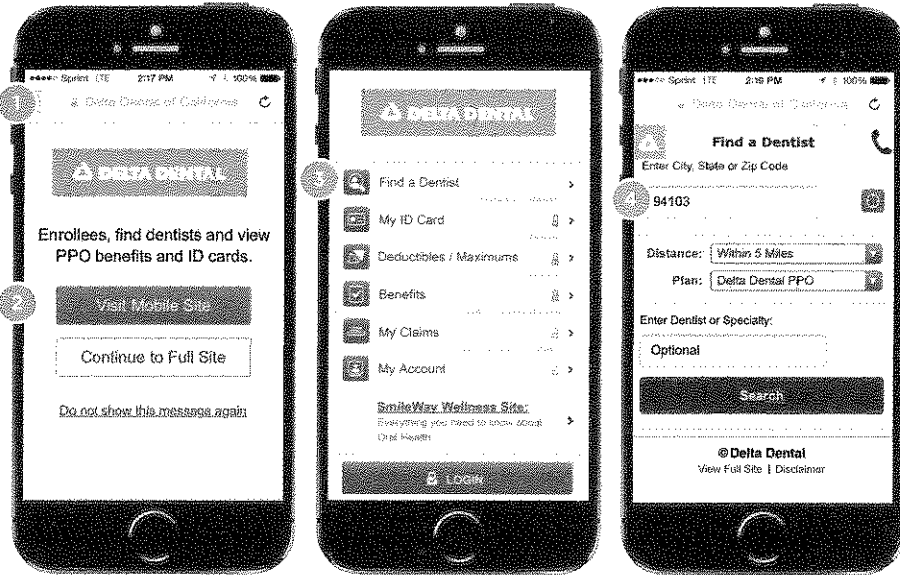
Sprint LTE 2:17 PM 100%

1

Delta Dental of California

DELTA DENTAL

Enrollees, find dentists and view PPO benefits and ID cards.

2

Visit Mobile Site

Continue to Full Site

Do not show this message again

DELTA DENTAL

3

Find a Dentist

My ID Card

Deductibles / Maximums

Benefits

My Claims

My Account

SmileWay Wellness Site:
Everything you need to know about Oral Health

LOGIN

Sprint LTE 2:18 PM 100%

Delta Dental of California

Find a Dentist

Enter City, State or Zip Code

4

94103

Distance: Within 5 Miles

Plan: Delta Dental PPO

Enter Dentist or Specialty:

Optional

Search

© Delta Dental
View Full Site | Disclaimer